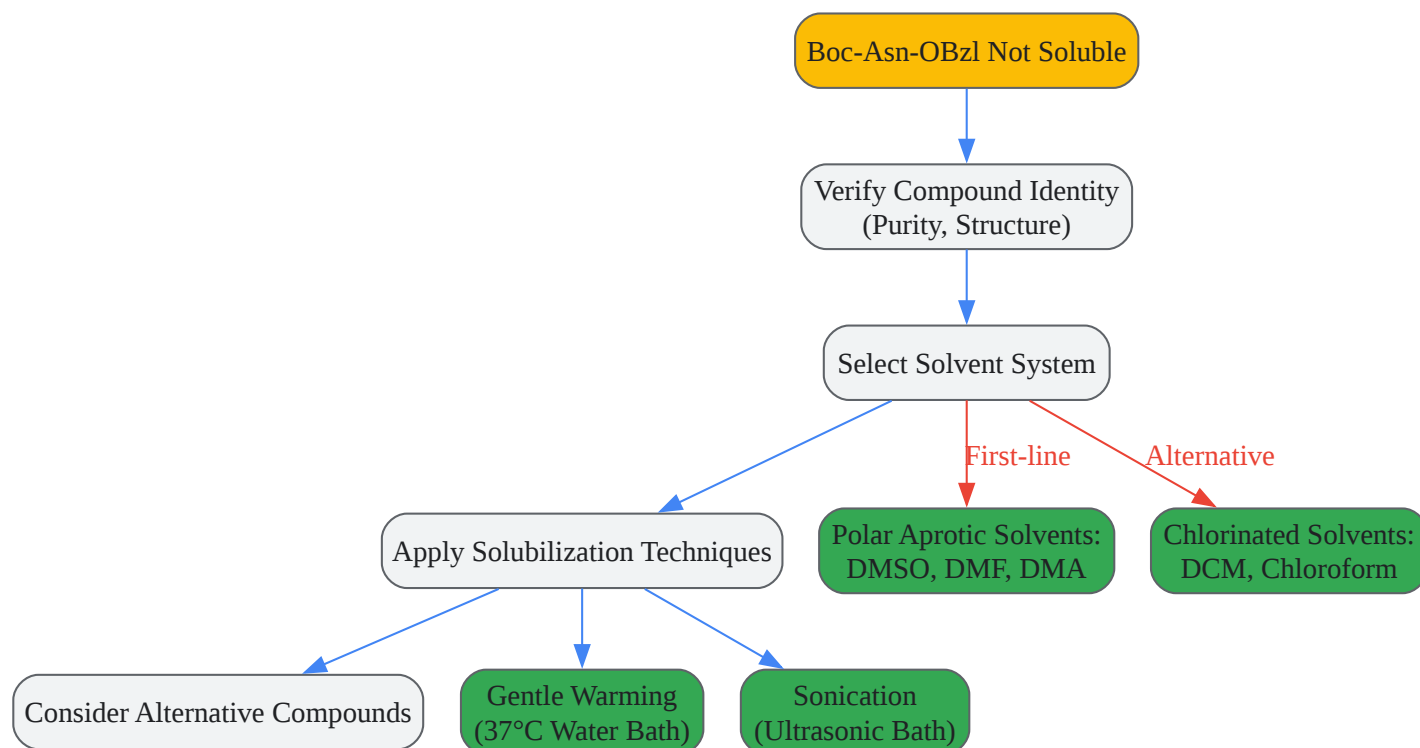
Boc-Asn-OBzl Not Soluble

Verify Compound Identity (Purity, Structure)

Select Solvent System

First-line

Alternative

Apply Solubilization Techniques

Polar Aprotic Solvents: DMSO, DMF, DMA

Chlorinated Solvents: DCM, Chloroform

Consider Alternative Compounds

Gentle Warming (37°C Water Bath)

Sonication (Ultrasonic Bath)